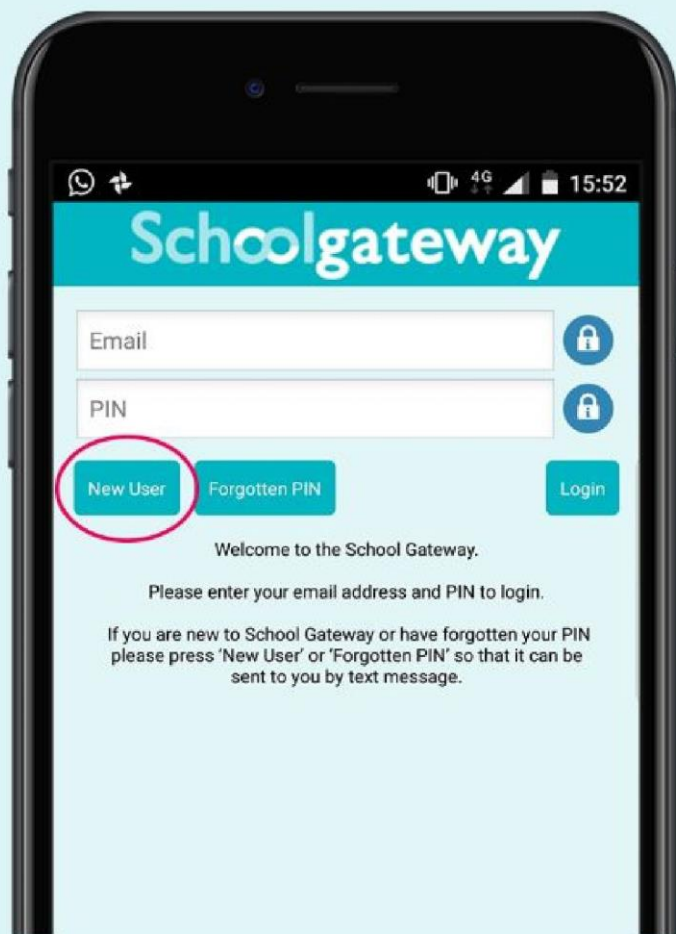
4G 15:52

Schoolgateway

Email

PIN

New User
Forgotten PIN
Login

Welcome to the School Gateway.

Please enter your email address and PIN to login.

If you are new to School Gateway or have forgotten your PIN please press 'New User' or 'Forgotten PIN' so that it can be sent to you by text message.